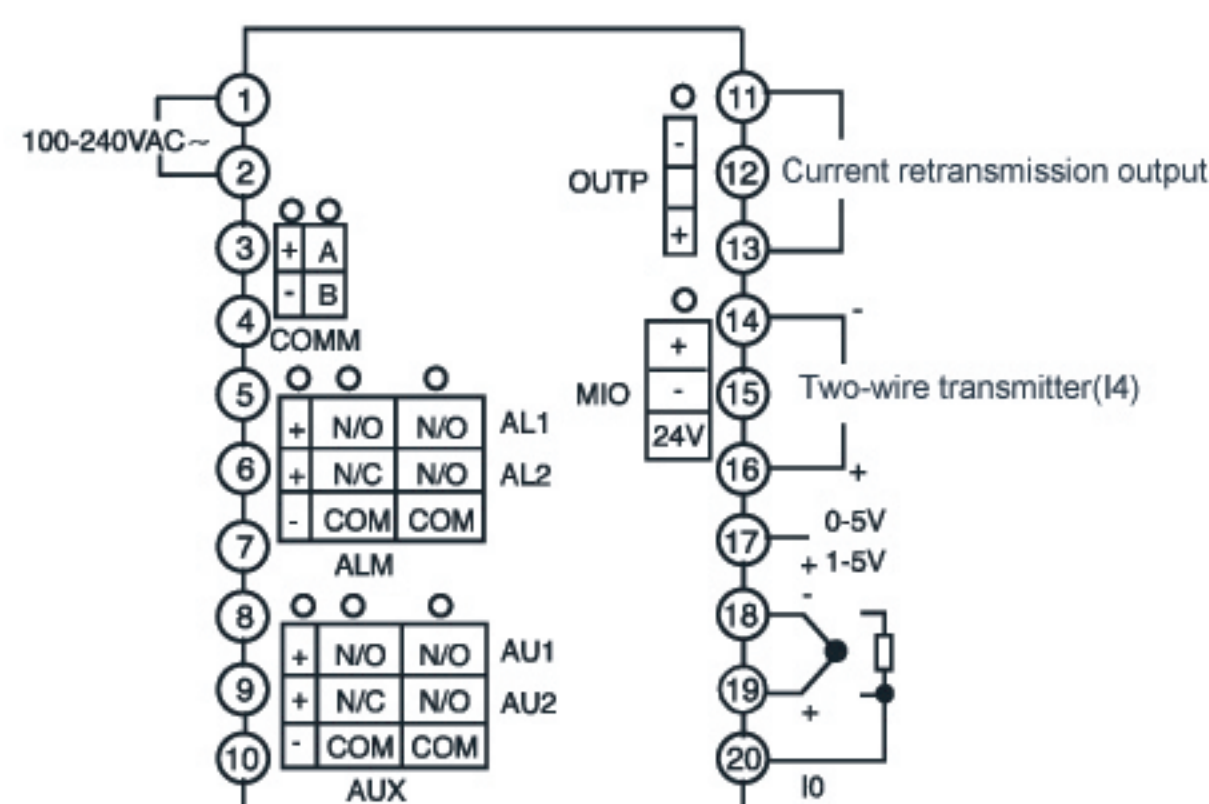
1
100-240VAC~
2
3
+ A
- B
4
COMM
5
6
7
+ N/O N/O AL1
+ N/C N/O AL2
- COM COM
ALM
8
9
10
+ N/O N/O AU1
+ N/C N/O AU2
- COM COM
AUX

11
OUTP
-
+
12 Current retransmission output
13
14
-
MIO
+
-
24V
15 Two-wire transmitter(I4)
16
+
17
0-5V
+ 1-5V
-
18
19
+
20
I0